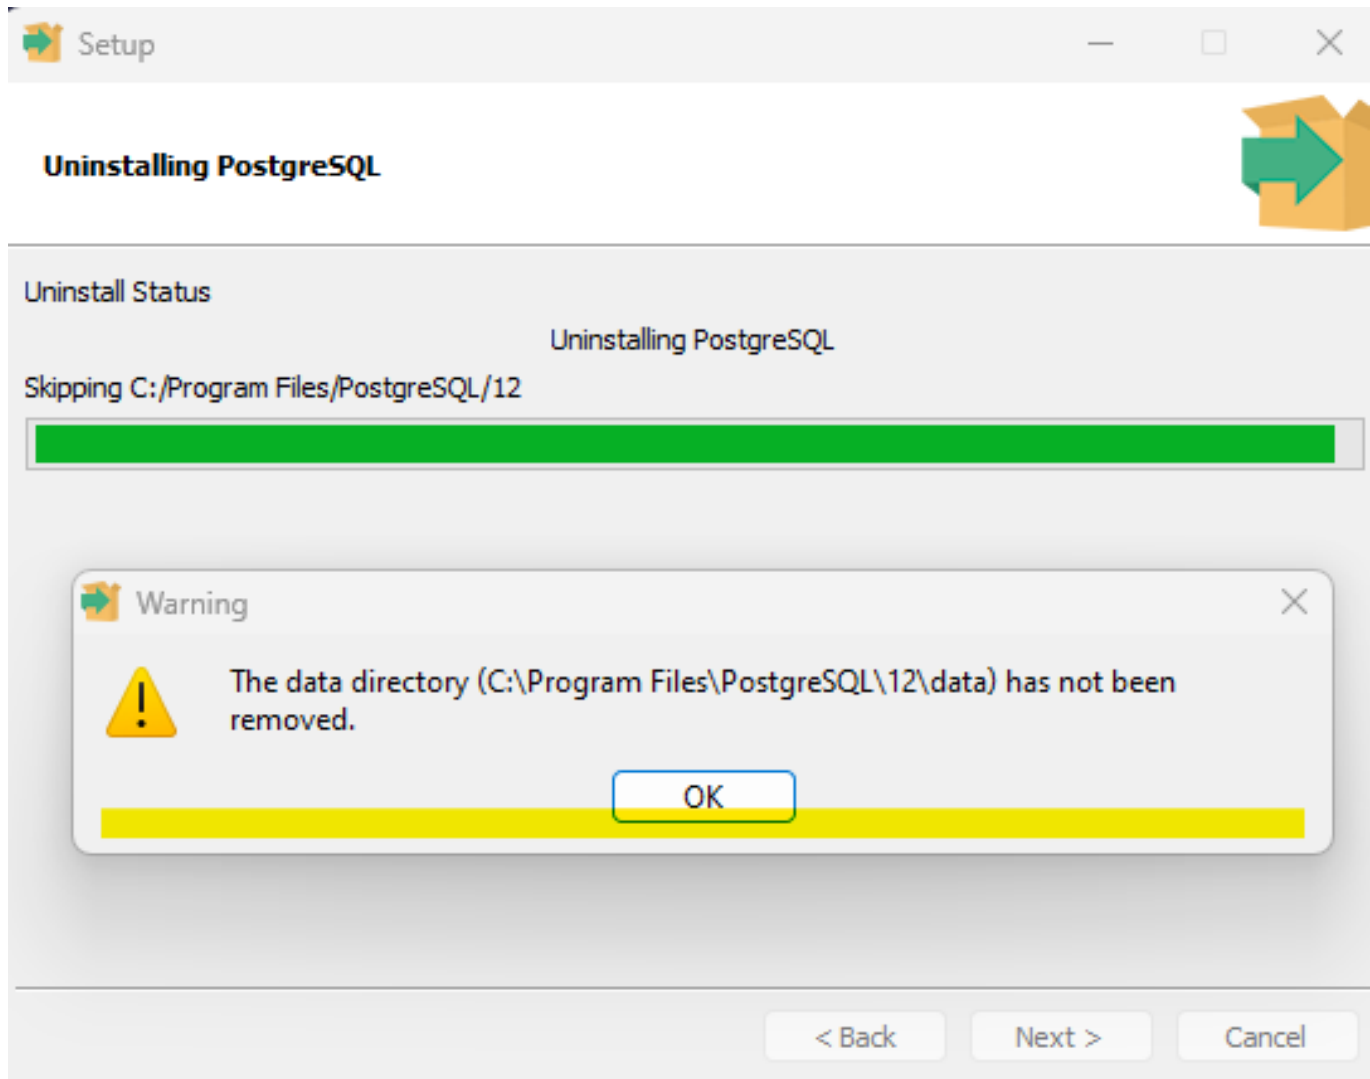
Setup

Uninstalling PostgreSQL

Uninstall Status

Uninstalling PostgreSQL

Skipping C:/Program Files/PostgreSQL/12

Warning

The data directory (C:\Program Files\PostgreSQL\12\data) has not been removed.

OK

< Back

Next >

Cancel